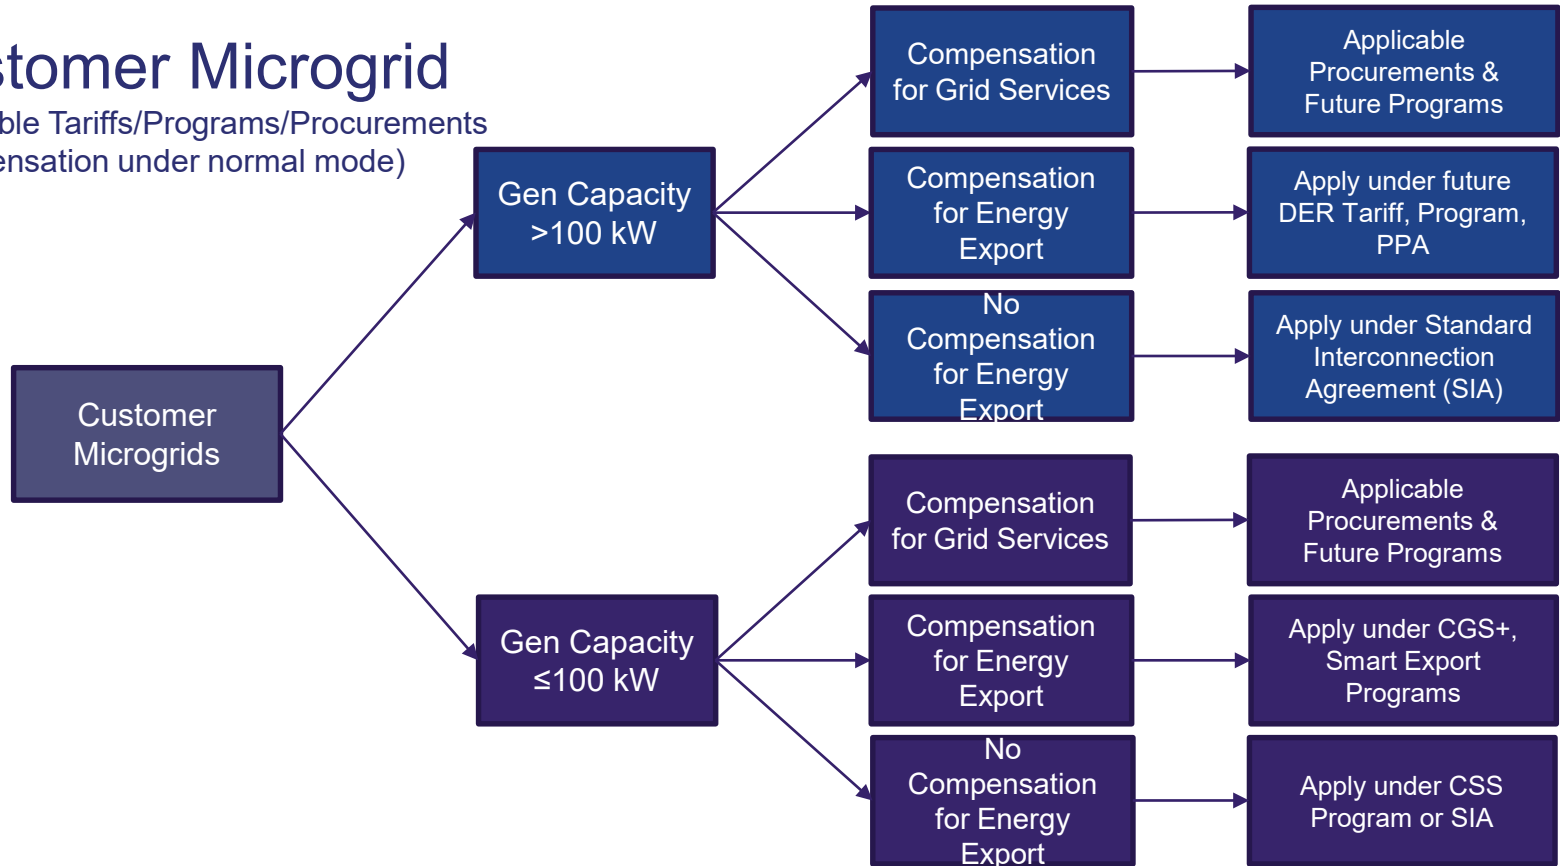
stomer Microgrid
ble Tariffs/Programs/Procurements
ensation under normal mode)

Customer Microgrids

Gen Capacity >100 kW

Compensation for Grid Services

Applicable Procurements & Future Programs

Compensation for Energy Export

Apply under future DER Tariff, Program, PPA

No Compensation for Energy Export

Apply under Standard Interconnection Agreement (SIA)

Gen Capacity ≤100 kW

Compensation for Grid Services

Applicable Procurements & Future Programs

Compensation for Energy Export

Apply under CGS+, Smart Export Programs

No Compensation for Energy Export

Apply under CSS Program or SIA